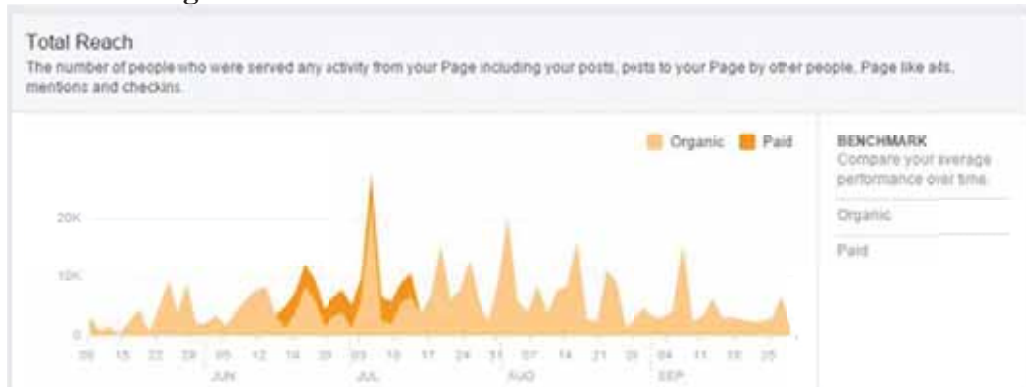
Total Reach

The number of people who were served any activity from your Page including your posts, posts to your Page by other people, Page like ads, mentions and checkins.

Organic Paid

20K

10K

0

08 15 22 29 05 12 19 26 03 10 17 24 31 07 14 21 28 04 11 18 25

JUN JUL AUG SEP

BENCHMARK

Compare your average performance over time.

Organic

Paid